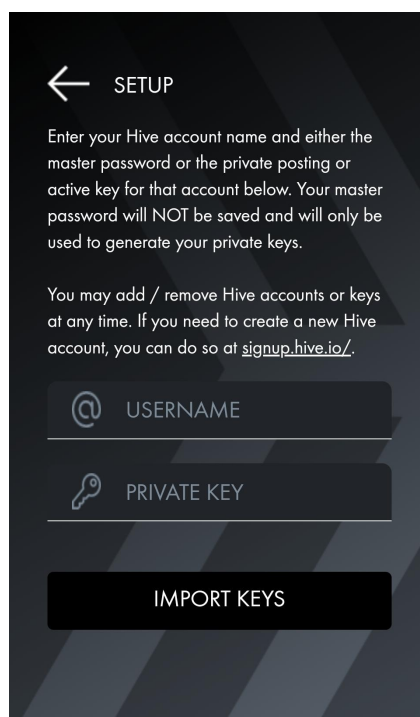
SETUP

Enter your Hive account name and either the master password or the private posting or active key for that account below. Your master password will NOT be saved and will only be used to generate your private keys.

You may add / remove Hive accounts or keys at any time. If you need to create a new Hive account, you can do so at signup.hive.io/.

@ USERNAME

PRIVATE KEY

IMPORT KEYS